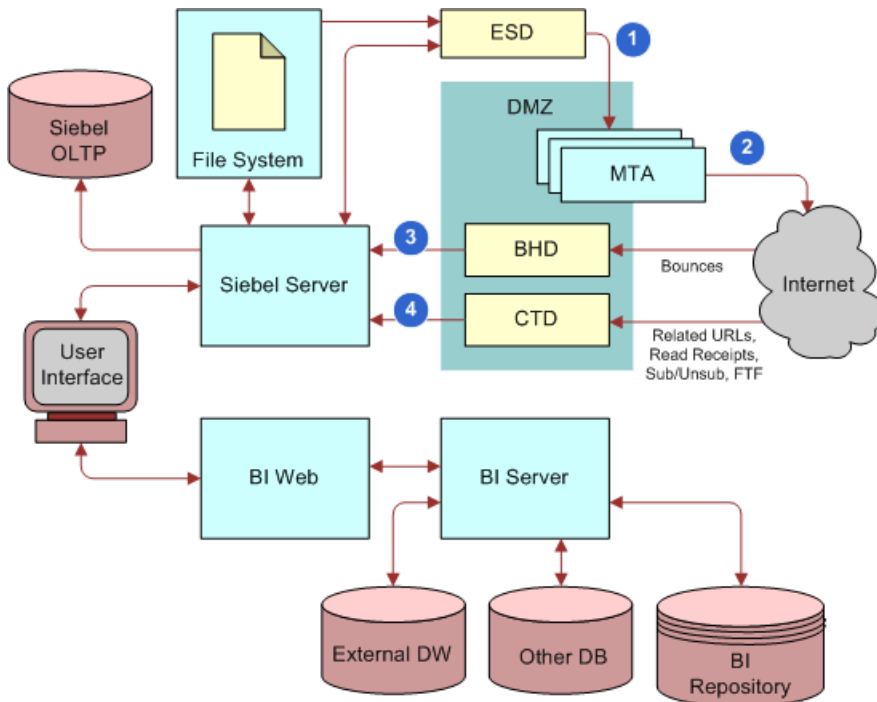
ESD

1

Siebel OLTP

File System

DMZ

MTA

2

Siebel Server

3

BHD

Bounces

Internet

4

CTD

Related URLs, Read Receipts, Sub/Unsub, FTF

User Interface

BI Web

BI Server

External DW

Other DB

BI Repository